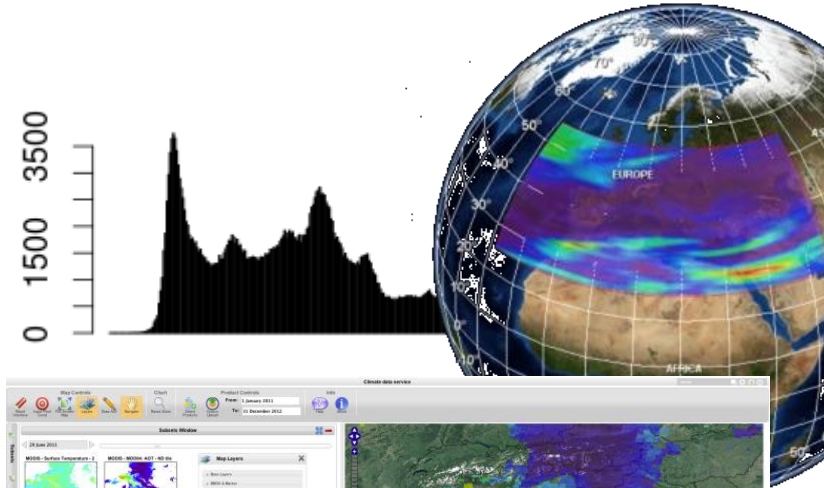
3500
1500
0

90°
70°
60°
50°
40°
30°
20°
10°
0°
EUROPE
AFRICA
50°

Climate data service
Map Controls
Chart
Product Controls
Info
From: 1 January 2011
To: 01 December 2012
Subsets Window
28 June 2011
MODIS - Surface Temperature - 2
MODIS - MODIS: AOT - ND Gb
Map Layers
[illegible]
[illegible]